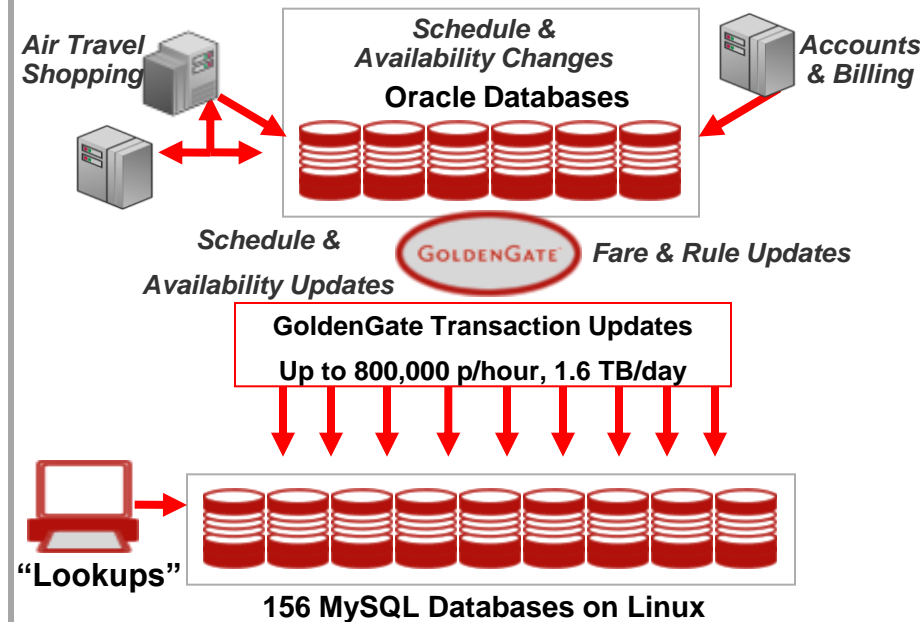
Air Travel Shopping

Schedule & Availability Changes

Oracle Databases

Accounts & Billing

Schedule & Availability Updates

GOLDENGATE

Fare & Rule Updates

GoldenGate Transaction Updates

Up to 800,000 p/hour, 1.6 TB/day

"Lookups"

156 MySQL Databases on Linux